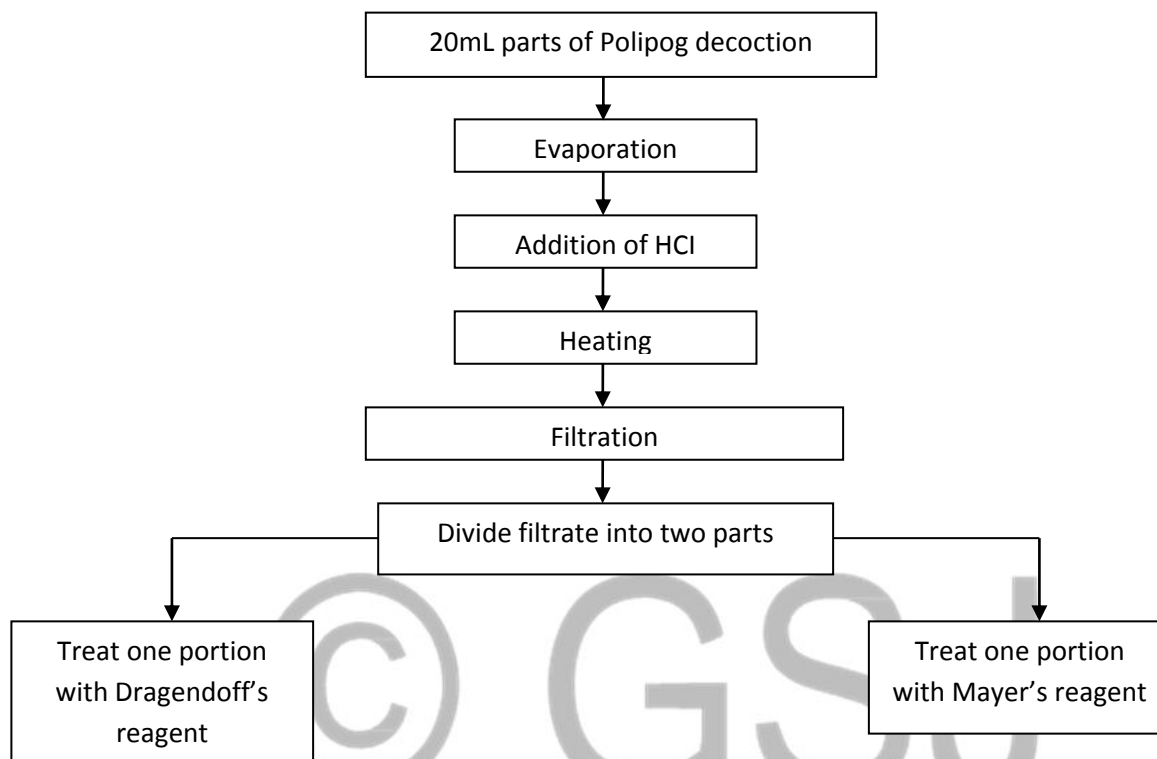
20mL parts of Polipog decoction

Evaporation

Addition of HCI

Heating

Filtration

Divide filtrate into two parts

Treat one portion with Dragendoff's reagent

Treat one portion with Mayer's reagent

© GSJ